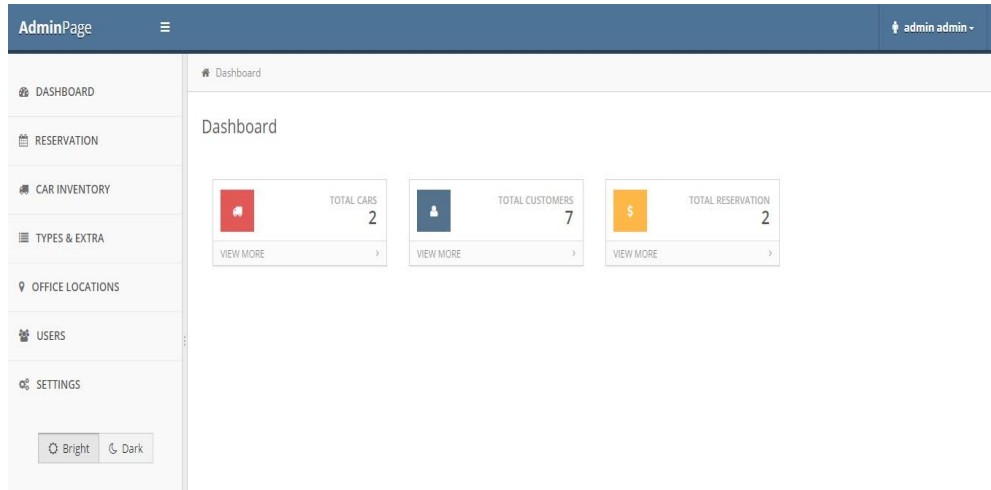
AdminPage

admin admin

DASHBOARD

RESERVATION

CAR INVENTORY

TYPES & EXTRA

OFFICE LOCATIONS

USERS

SETTINGS

Bright Dark

Dashboard

Dashboard

TOTAL CARS
2
VIEW MORE

TOTAL CUSTOMERS
7
VIEW MORE

$
TOTAL RESERVATION
2
VIEW MORE